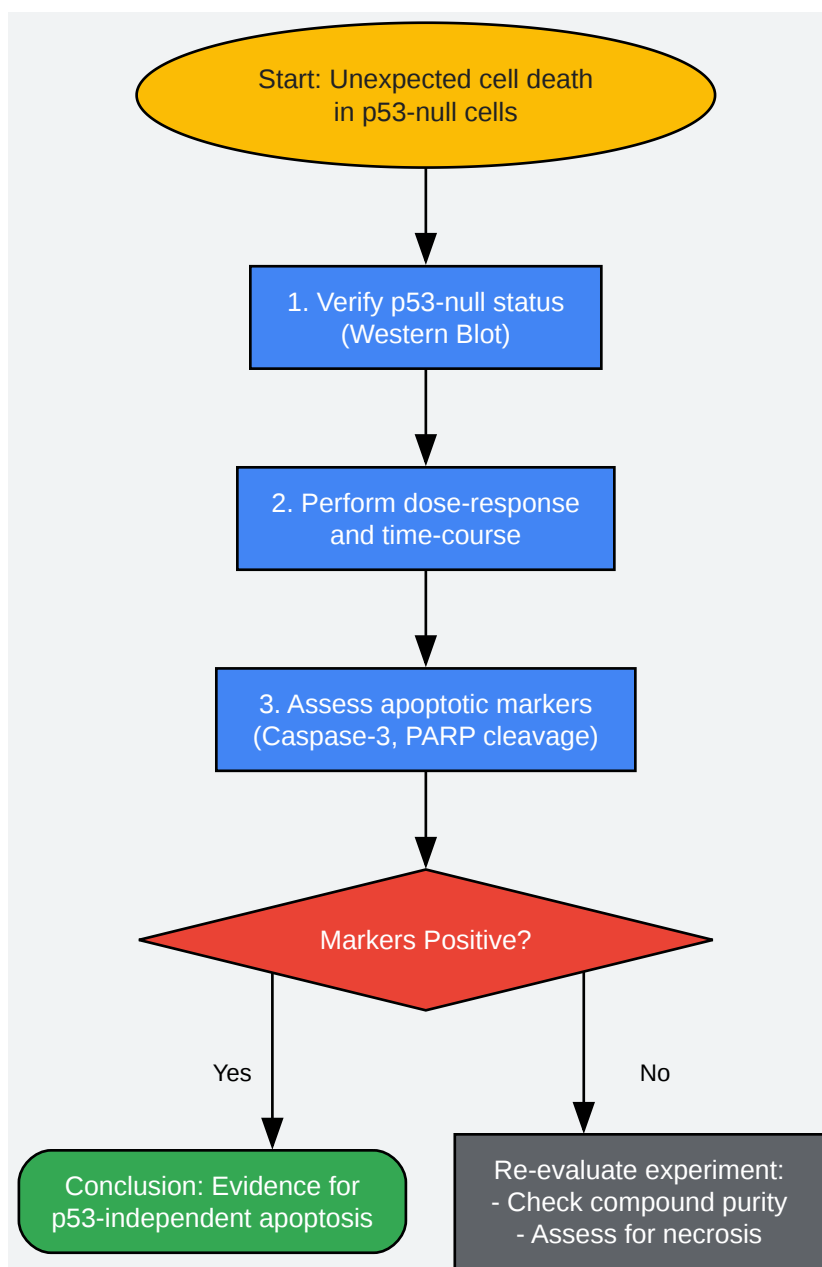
Start: Unexpected cell death in p53-null cells

1. Verify p53-null status (Western Blot)

2. Perform dose-response and time-course

3. Assess apoptotic markers (Caspase-3, PARP cleavage)

Markers Positive?

Yes

No

Conclusion: Evidence for p53-independent apoptosis

Re-evaluate experiment:
- Check compound purity
- Assess for necrosis